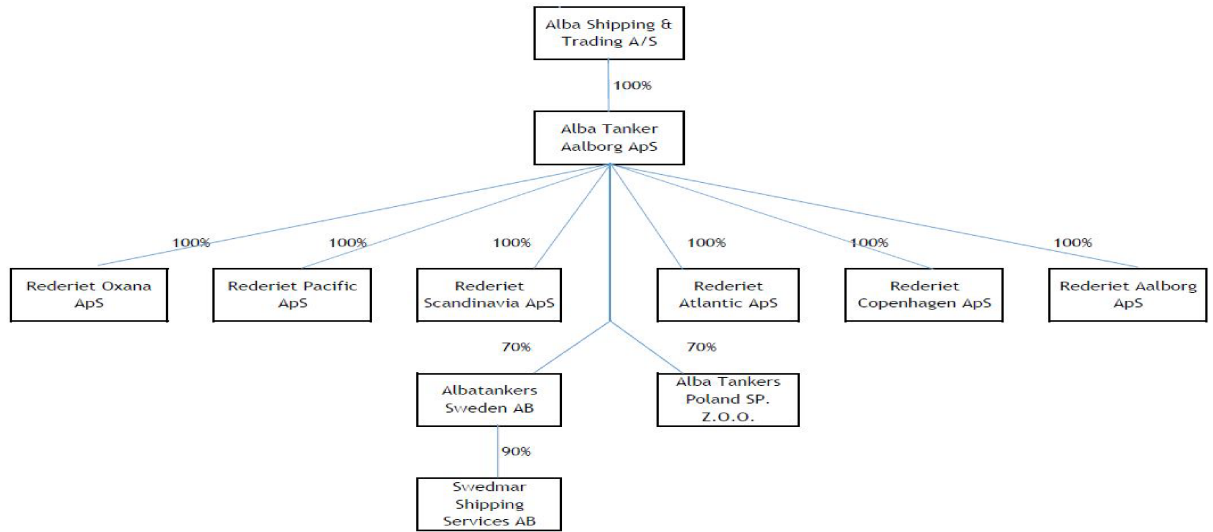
Alba Shipping & Trading A/S

100%

Alba Tanker Aalborg ApS

100%

100%

100%

100%

100%

100%

Rederiet Oxana ApS

Rederiet Pacific ApS

Rederiet Scandinavia ApS

Rederiet Atlantic ApS

Rederiet Copenhagen ApS

Rederiet Aalborg ApS

70%

70%

Albatankers Sweden AB

Alba Tankers Poland SP. Z.O.O.

90%

Swedmar Shipping Services AB